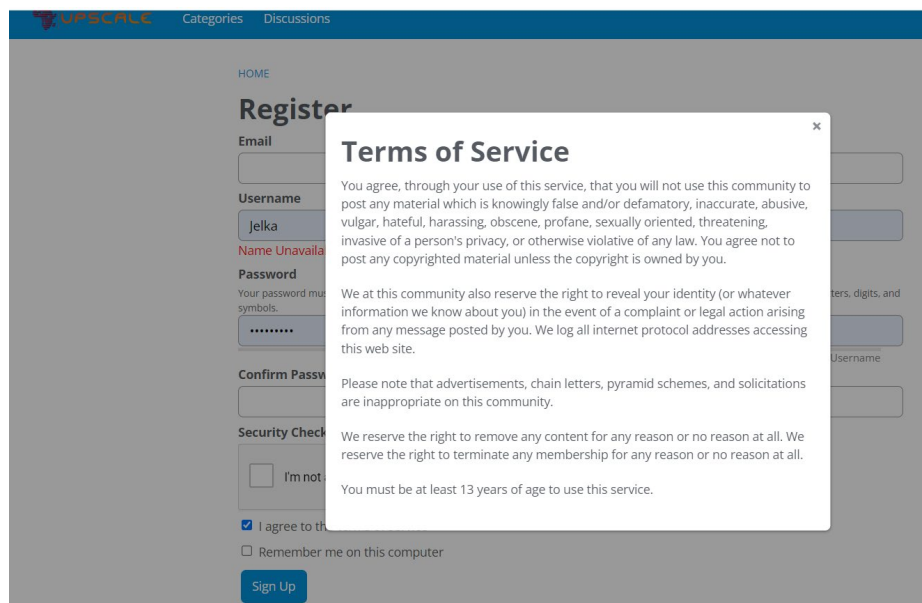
UPSCALE Categories Discussions

HOME

Register

Email

Username

Jelka

Name Unavaila

Password

Your password mus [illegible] ters, digits, and symbols.

•••••••••

Username

Confirm Passw

Security Check

I'm not

I agree to th

Remember me on this computer

Sign Up

×

Terms of Service

You agree, through your use of this service, that you will not use this community to post any material which is knowingly false and/or defamatory, inaccurate, abusive, vulgar, hateful, harassing, obscene, profane, sexually oriented, threatening, invasive of a person's privacy, or otherwise violative of any law. You agree not to post any copyrighted material unless the copyright is owned by you.

We at this community also reserve the right to reveal your identity (or whatever information we know about you) in the event of a complaint or legal action arising from any message posted by you. We log all internet protocol addresses accessing this web site.

Please note that advertisements, chain letters, pyramid schemes, and solicitations are inappropriate on this community.

We reserve the right to remove any content for any reason or no reason at all. We reserve the right to terminate any membership for any reason or no reason at all.

You must be at least 13 years of age to use this service.